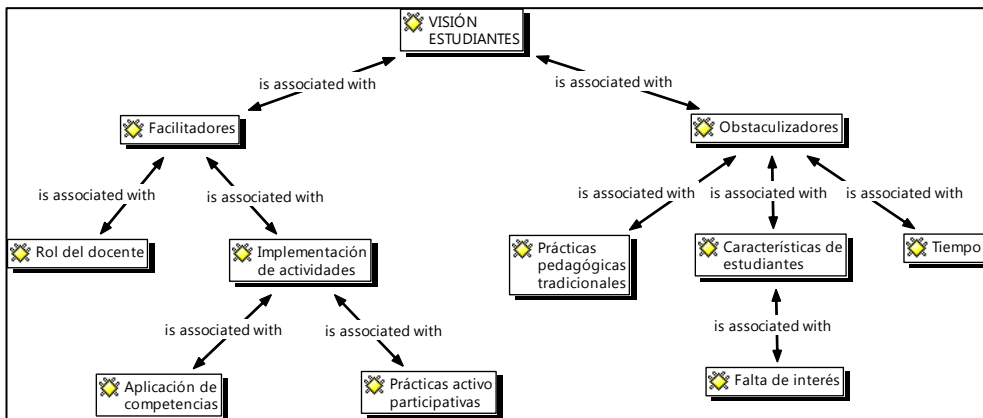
VISIÓN ESTUDIANTES

is associated with

is associated with

Facilitadores

Obstaculizadores

is associated with

is associated with

is associated with

is associated with

is associated with

Rol del docente

Implementación de actividades

Prácticas pedagógicas tradicionales

Características de estudiantes

Tiempo

is associated with

is associated with

is associated with

Aplicación de competencias

Prácticas activo participativas

Falta de interés